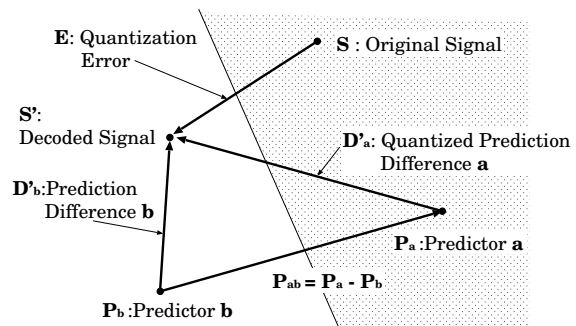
**E**: Quantization Error

**S** : Original Signal

**S'**: Decoded Signal

**D'a**: Quantized Prediction Difference **a**

**D'b**:Prediction Difference **b**

**Pa** :Predictor **a**

$\mathbf{P_{ab} = P_a - P_b}$

**Pb** :Predictor **b**